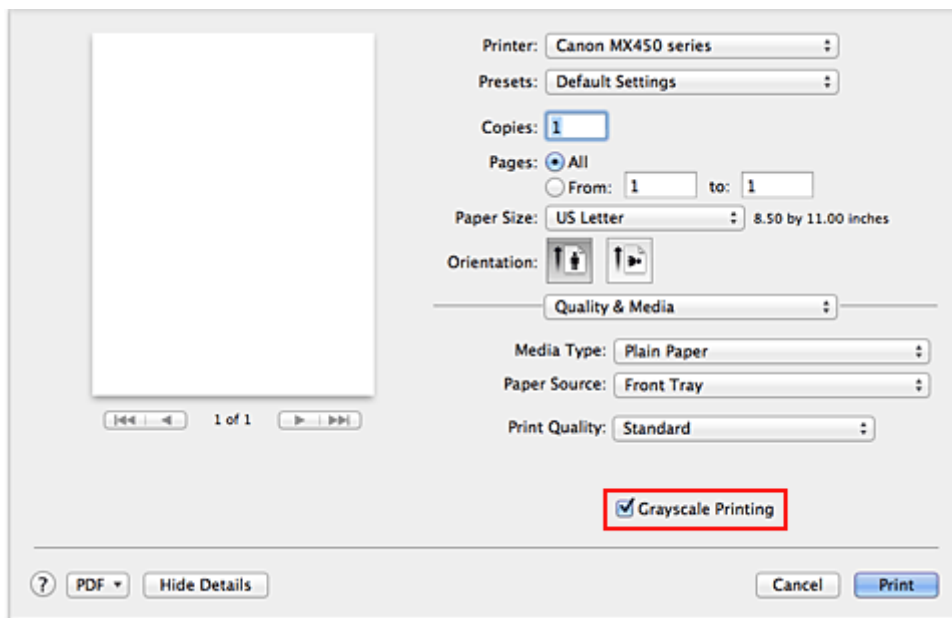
Printer: Canon MX450 series

Presets: Default Settings

Copies: 1

Pages: All

From: 1 to: 1

Paper Size: US Letter 8.50 by 11.00 inches

Orientation:

Quality & Media

Media Type: Plain Paper

Paper Source: Front Tray

1 of 1

Print Quality: Standard

Grayscale Printing

? PDF Hide Details

Cancel Print